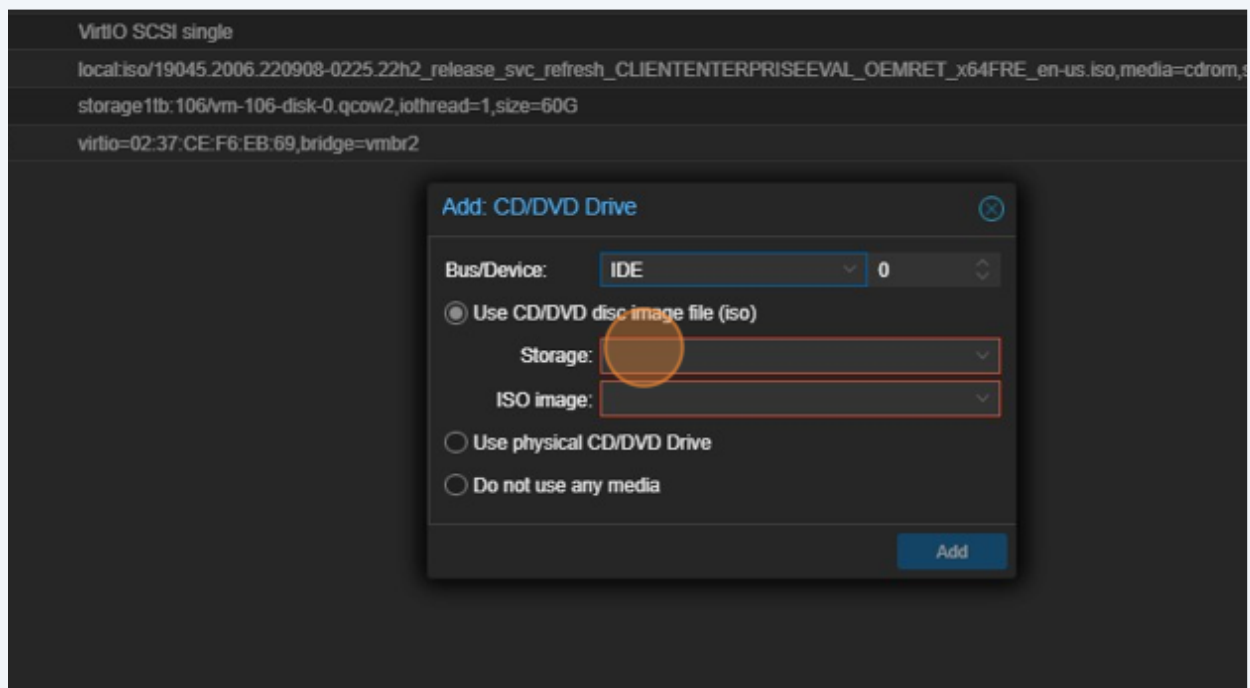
VirtIO SCSI single

local:iso/19045.2006.220908-0225.22h2_release_svc_refresh_CLIENTENTERPRISEEVAL_OEMRET_x64FRE_en-us.iso,media=cdrom,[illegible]

storage1tb:106/vm-106-disk-0.qcow2,iothread=1,size=60G

virtio=02:37:CE:F6:EB:69,bridge=vmbr2

Add: CD/DVD Drive

Bus/Device: IDE 0

Use CD/DVD disc image file (iso)

Storage:

ISO image:

Use physical CD/DVD Drive

Do not use any media

Add